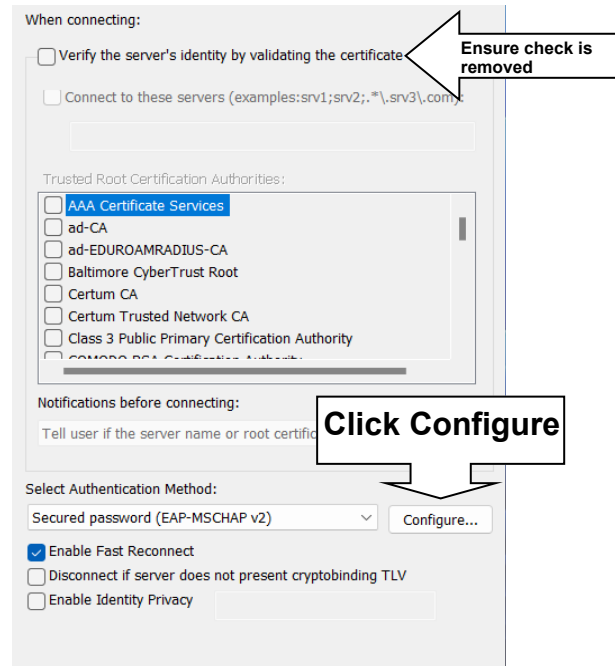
When connecting:

Verify the server's identity by validating the certificate

Ensure check is removed

Connect to these servers (examples:srv1;srv2;.*\.srv3\.com):

Trusted Root Certification Authorities:

AAA Certificate Services
ad-CA
ad-EDUROAMRADIUS-CA
Baltimore CyberTrust Root
Certum CA
Certum Trusted Network CA
Class 3 Public Primary Certification Authority
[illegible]

Notifications before connecting:

Tell user if the server name or root certific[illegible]

Click Configure

Select Authentication Method:

Secured password (EAP-MSCHAP v2)

Configure...

Enable Fast Reconnect

Disconnect if server does not present cryptobinding TLV

Enable Identity Privacy